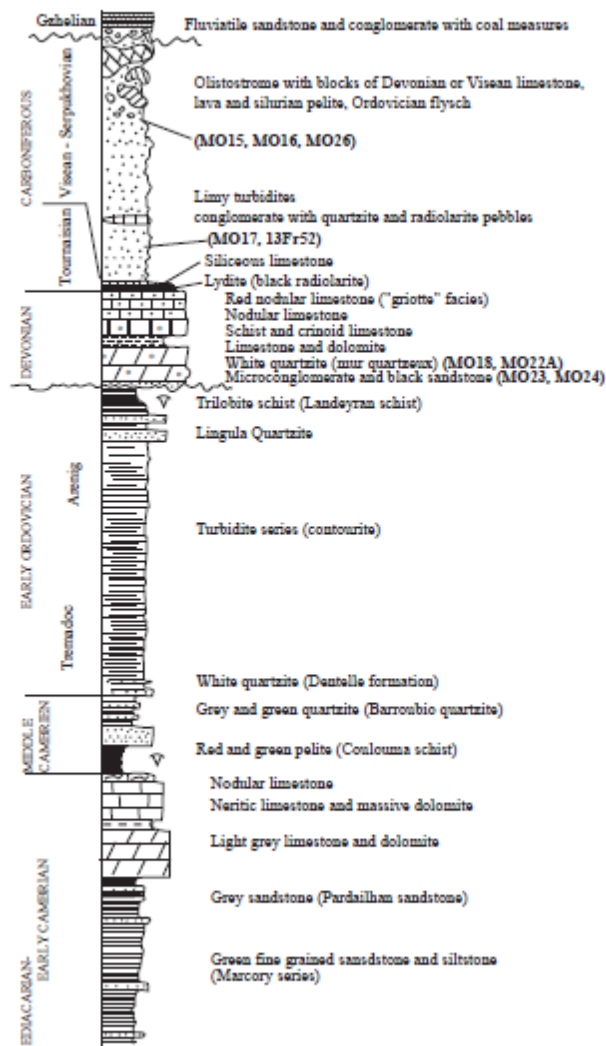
Gzhelian

Fluviatile sandstone and conglomerate with coal measures

CARBONIFEROUS

Visean - Serpukhovian

Olistostrome with blocks of Devonian or Visean limestone, lava and silurian pelite, Ordovician flysch

(MO15, MO16, MO26)

Tournaisian

Limy turbidites
conglomerate with quartzite and radiolarite pebbles

(MO17, 13Fr52)

Siliceous limestone

Lydite (black radiolarite)

DEVONIAN

Red nodular limestone ("griotte" facies)
Nodular limestone
Schist and crinoid limestone
Limestone and dolomite
White quartzite (mur quartzeux) (MO18, MO22A)
Microconglomerate and black sandstone (MO23, MO24)

Trilobite schist (Landeyran schist)

Lingula Quartzite

EARLY ORDOVICIAN

Arenig

Turbidite series (contourite)

Tremadoc

White quartzite (Dentelle formation)

MIDDLE CAMBRIAN

Grey and green quartzite (Barroubio quartzite)

Red and green pelite (Coulouma schist)

Nodular limestone
Neritic limestone and massive dolomite

Light grey limestone and dolomite

EDIACARIAN-EARLY CAMBRIAN

Grey sandstone (Pardailhan sandstone)

Green fine grained sansdstone and siltstone (Marcory series)